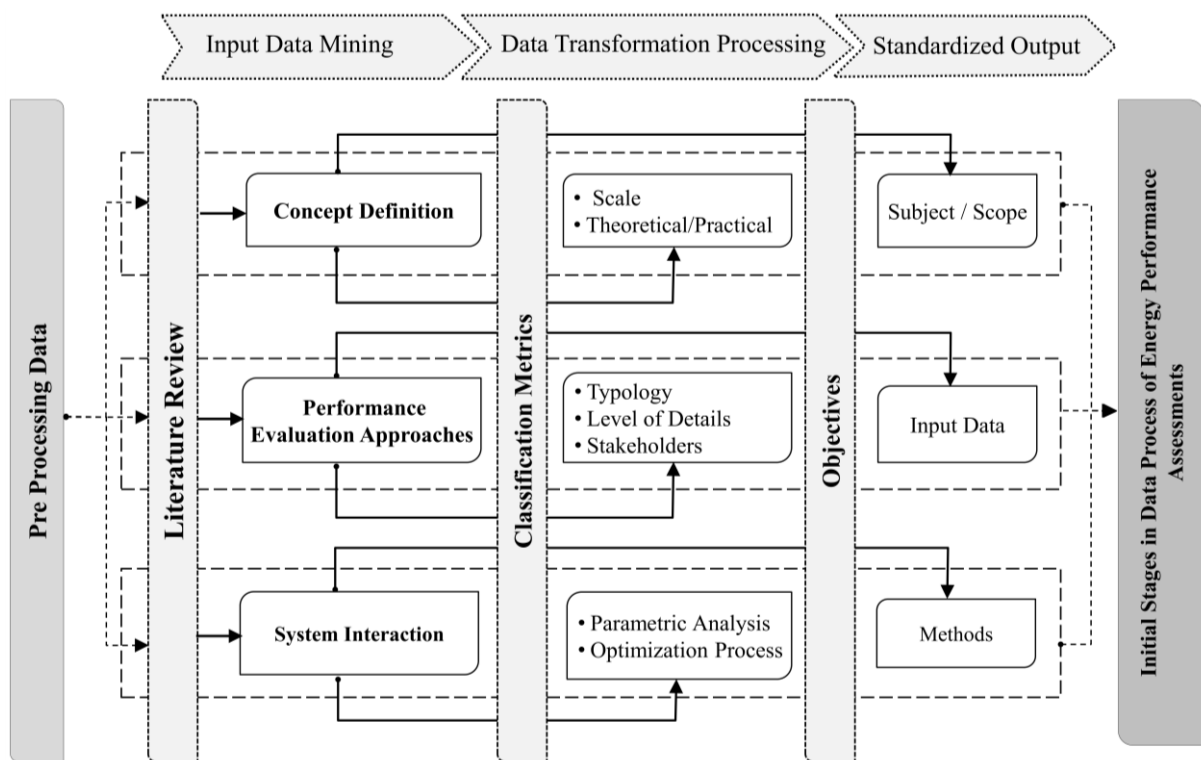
Input Data Mining

Data Transformation Processing

Standardized Output

Pre Processing Data

Literature Review

Concept Definition

Performance Evaluation Approaches

System Interaction

Classification Metrics

• Scale
• Theoretical/Practical

• Typology
• Level of Details
• Stakeholders

• Parametric Analysis
• Optimization Process

Objectives

Subject / Scope

Input Data

Methods

Initial Stages in Data Process of Energy Performance Assessments